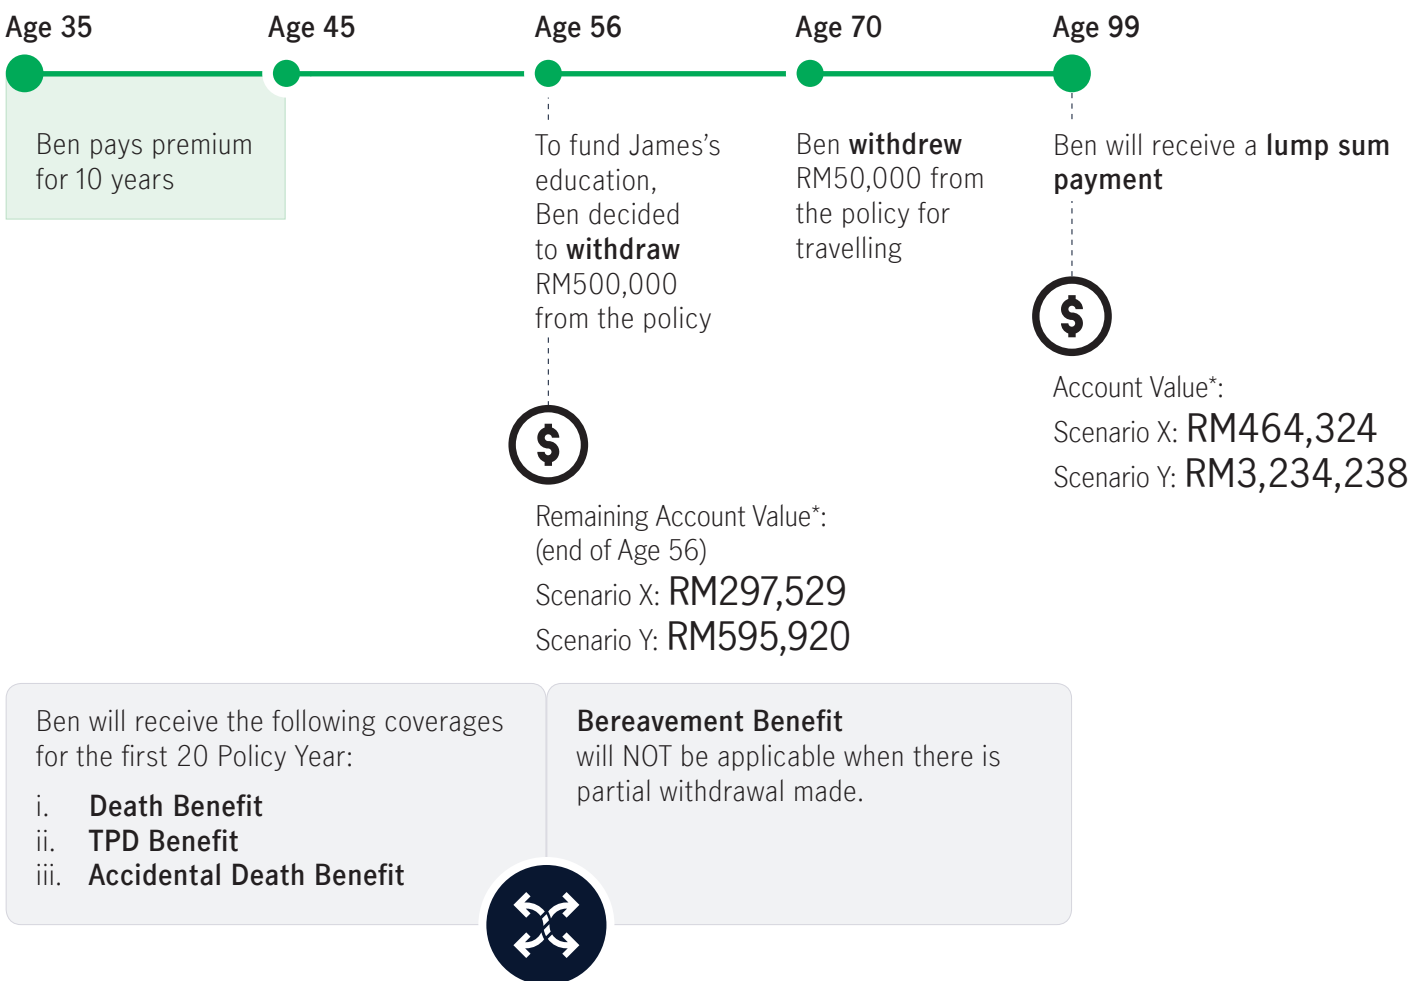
Age 35
Age 45
Age 56
Age 70
Age 99

Ben pays premium for 10 years

To fund James's education, Ben decided to withdraw RM500,000 from the policy

$

Remaining Account Value*: (end of Age 56)
Scenario X: RM297,529
Scenario Y: RM595,920

Ben withdrew RM50,000 from the policy for travelling

Ben will receive a lump sum payment

$

Account Value*:
Scenario X: RM464,324
Scenario Y: RM3,234,238

Ben will receive the following coverages for the first 20 Policy Year:
i. Death Benefit
ii. TPD Benefit
iii. Accidental Death Benefit

Bereavement Benefit will NOT be applicable when there is partial withdrawal made.